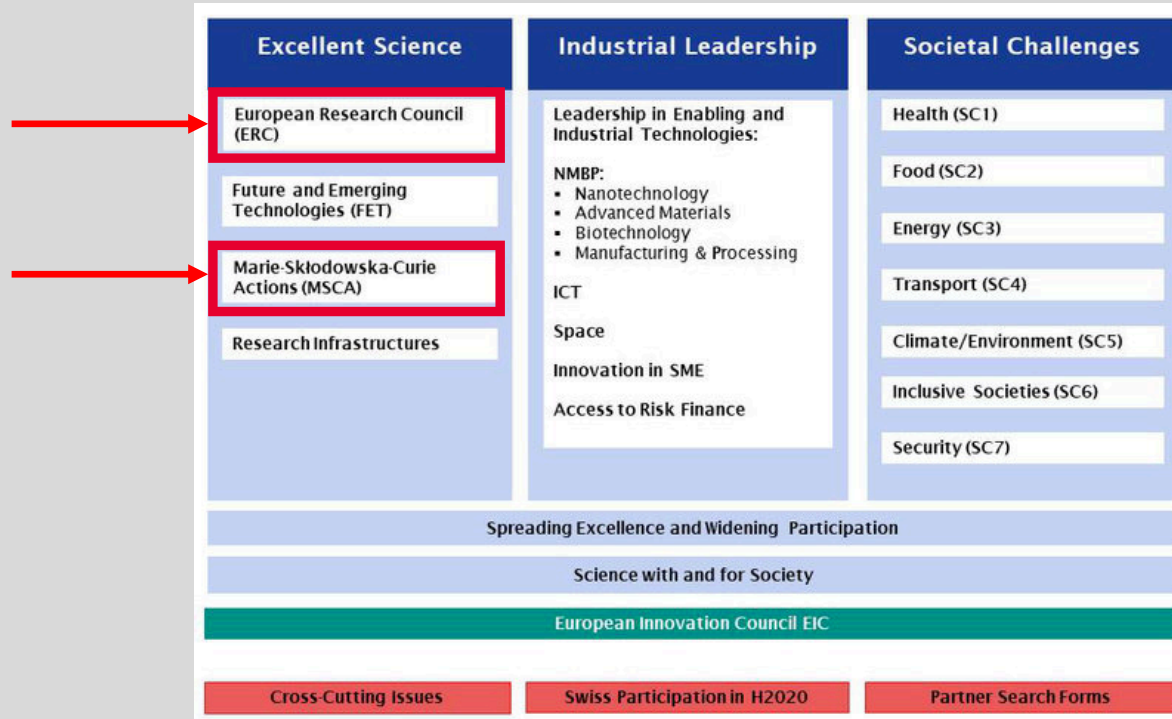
Excellent Science

European Research Council (ERC)

Future and Emerging Technologies (FET)

Marie-Skłodowska-Curie Actions (MSCA)

Research Infrastructures

Industrial Leadership

Leadership in Enabling and Industrial Technologies:

NMBP:
- Nanotechnology
- Advanced Materials
- Biotechnology
- Manufacturing & Processing

ICT

Space

Innovation in SME

Access to Risk Finance

Societal Challenges

Health (SC1)

Food (SC2)

Energy (SC3)

Transport (SC4)

Climate/Environment (SC5)

Inclusive Societies (SC6)

Security (SC7)

Spreading Excellence and Widening Participation

Science with and for Society

European Innovation Council EIC

Cross-Cutting Issues

Swiss Participation in H2020

Partner Search Forms